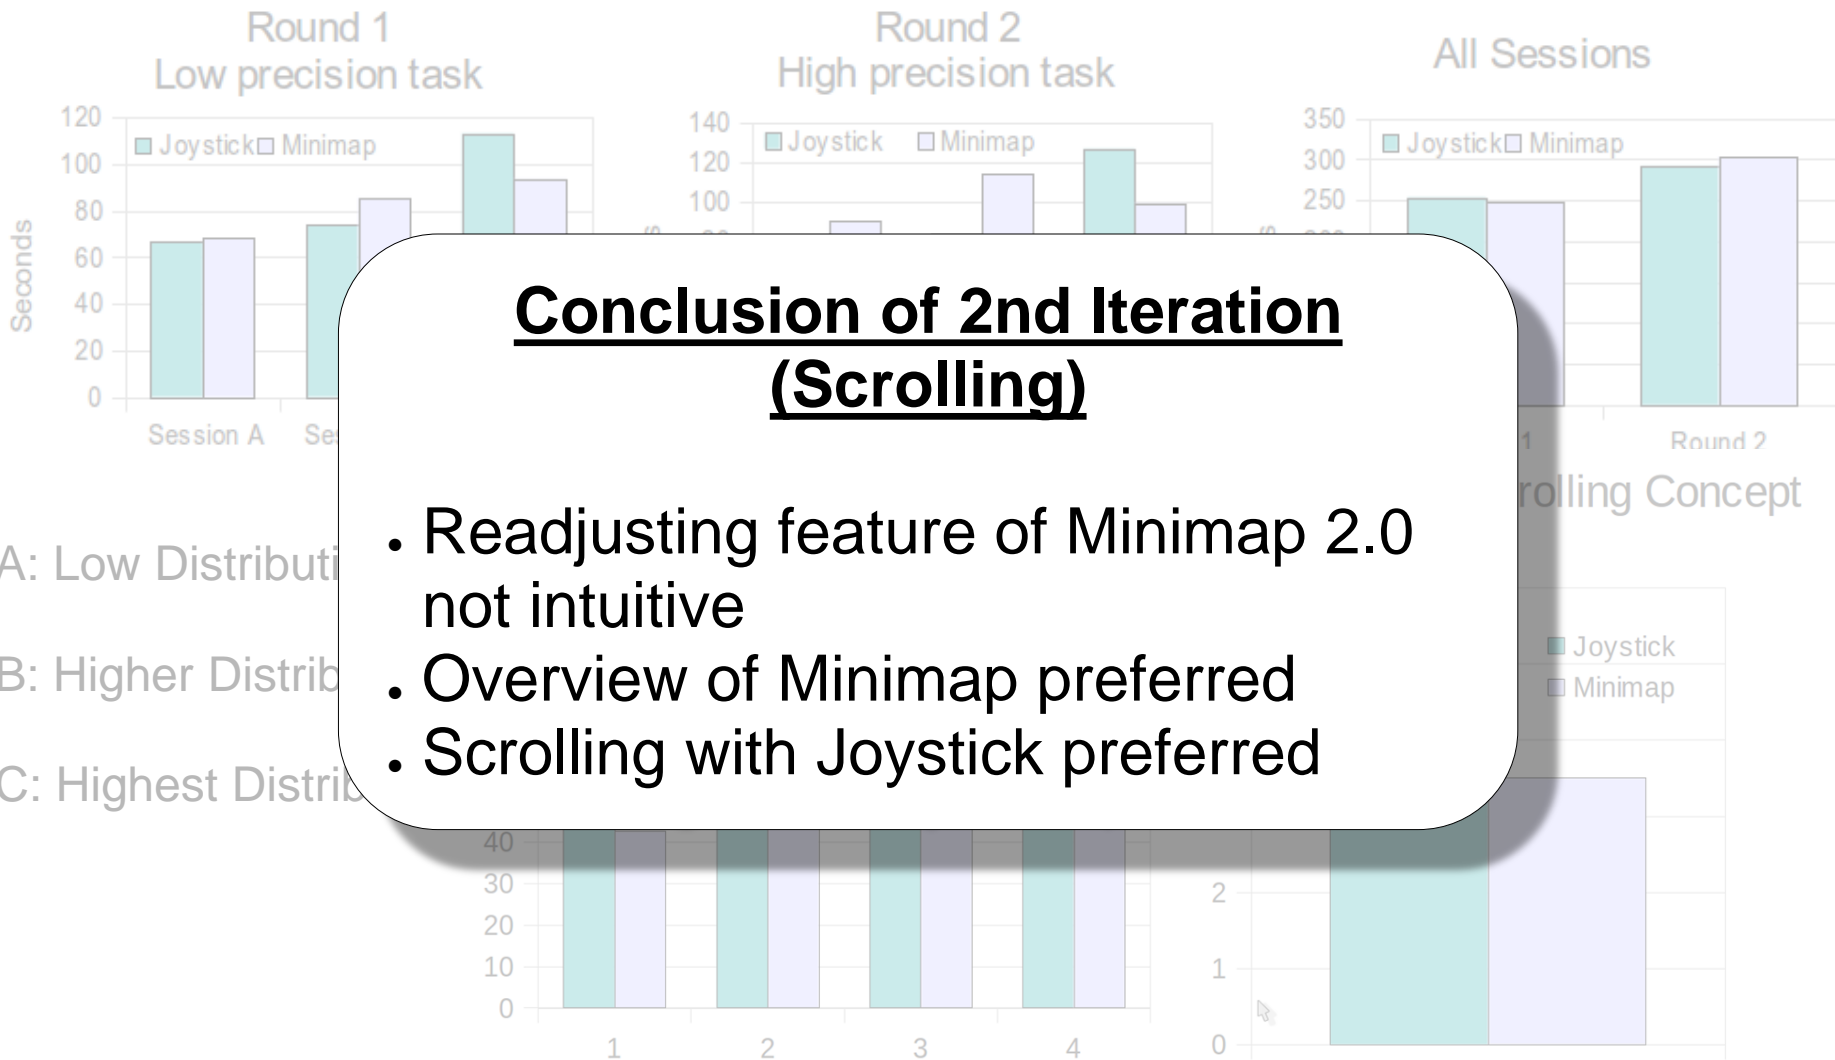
Round 1
Low precision task

Joystick Minimap

120
100
80
60
40
20
0

Seconds

Session A Se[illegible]

Round 2
High precision task

Joystick Minimap

140
120
100

All Sessions

Joystick Minimap

350
300
250

Round 2

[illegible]olling Concept

A: Low Distributi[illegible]

B: Higher Distrib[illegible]

C: Highest Distrib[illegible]

Conclusion of 2nd Iteration (Scrolling)

• Readjusting feature of Minimap 2.0 not intuitive
• Overview of Minimap preferred
• Scrolling with Joystick preferred

Joystick
Minimap

40
30
20
10
0

1 2 3 4

2
1
0